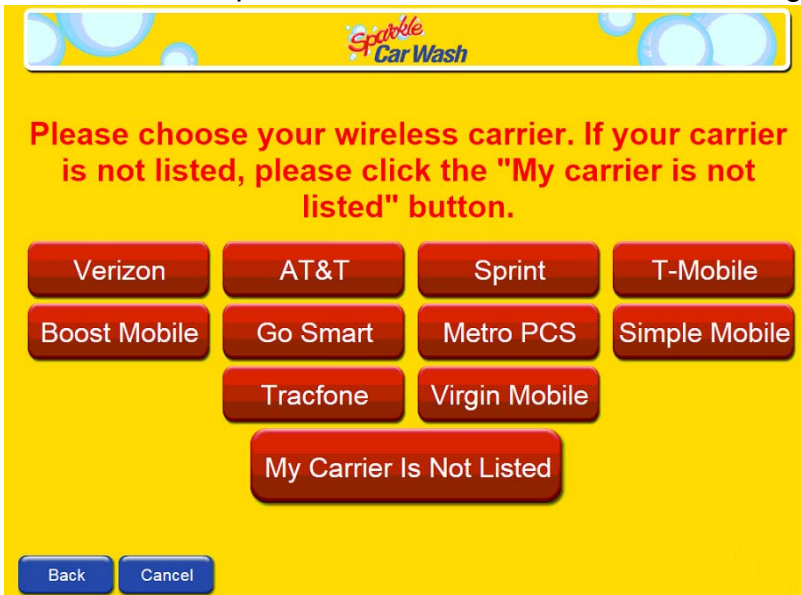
Sparkle Car Wash

Please choose your wireless carrier. If your carrier is not listed, please click the "My carrier is not listed" button.

Verizon
AT&T
Sprint
T-Mobile
Boost Mobile
Go Smart
Metro PCS
Simple Mobile
Tracfone
Virgin Mobile
My Carrier Is Not Listed

Back
Cancel